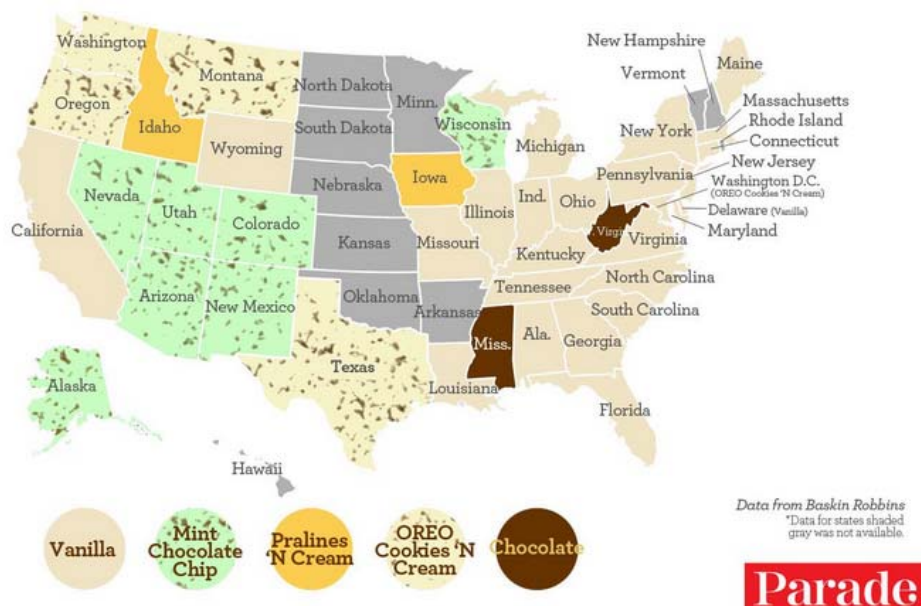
Washington
Montana
Oregon
Idaho
North Dakota
Minn.
South Dakota
Wisconsin
Wyoming
Michigan
New Hampshire
Vermont
Maine
Massachusetts
Rhode Island
Connecticut
New York
New Jersey
Washington D.C. (OREO Cookies 'N Cream)
Delaware (Vanilla)
Maryland
Pennsylvania
Nevada
Utah
Colorado
California
Nebraska
Iowa
Illinois
Ind.
Ohio
Virginia
Kansas
Missouri
Kentucky
Virginia
North Carolina
Tennessee
South Carolina
Arizona
New Mexico
Oklahoma
Arkansas
Miss.
Ala.
Georgia
Texas
Louisiana
Florida
Alaska
Hawaii

Vanilla
Mint Chocolate Chip
Pralines 'N Cream
OREO Cookies 'N Cream
Chocolate

Data from Baskin Robbins
*Data for states shaded gray was not available.

Parade